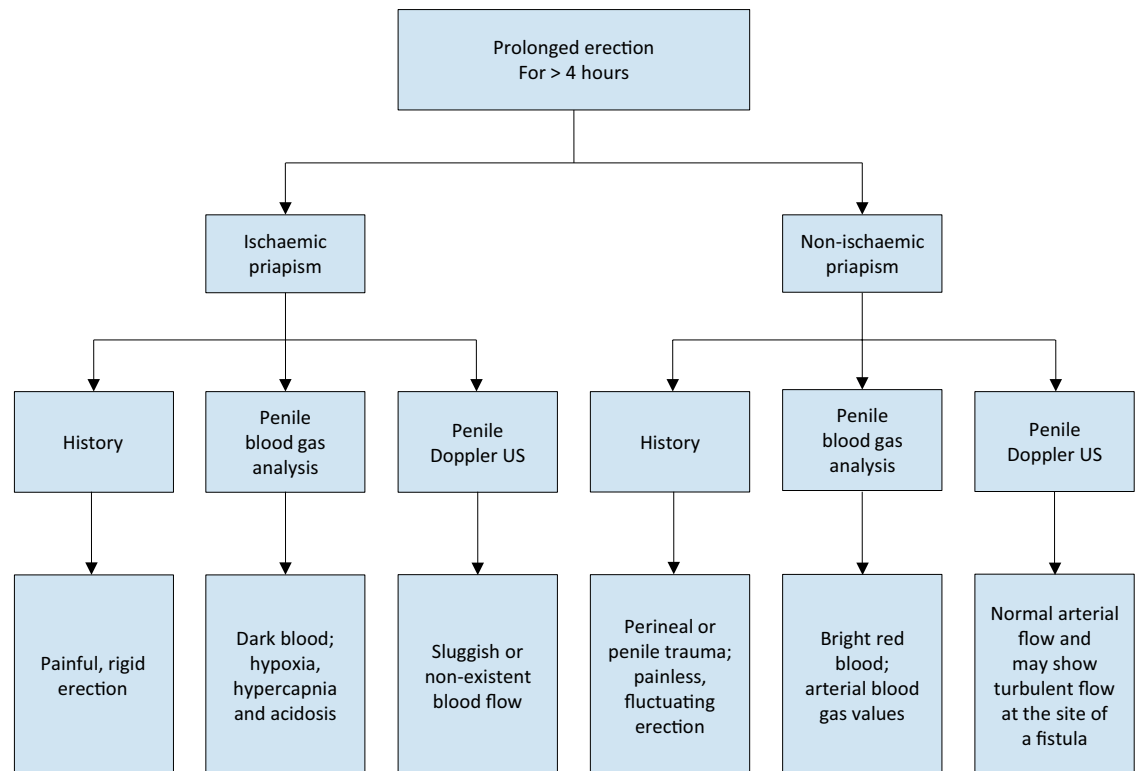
Prolonged erection
For > 4 hours

Ischaemic priapism

Non-ischaemic priapism

History

Penile blood gas analysis

Penile Doppler US

History

Penile blood gas analysis

Penile Doppler US

Painful, rigid erection

Dark blood; hypoxia, hypercapnia and acidosis

Sluggish or non-existent blood flow

Perineal or penile trauma; painless, fluctuating erection

Bright red blood; arterial blood gas values

Normal arterial flow and may show turbulent flow at the site of a fistula